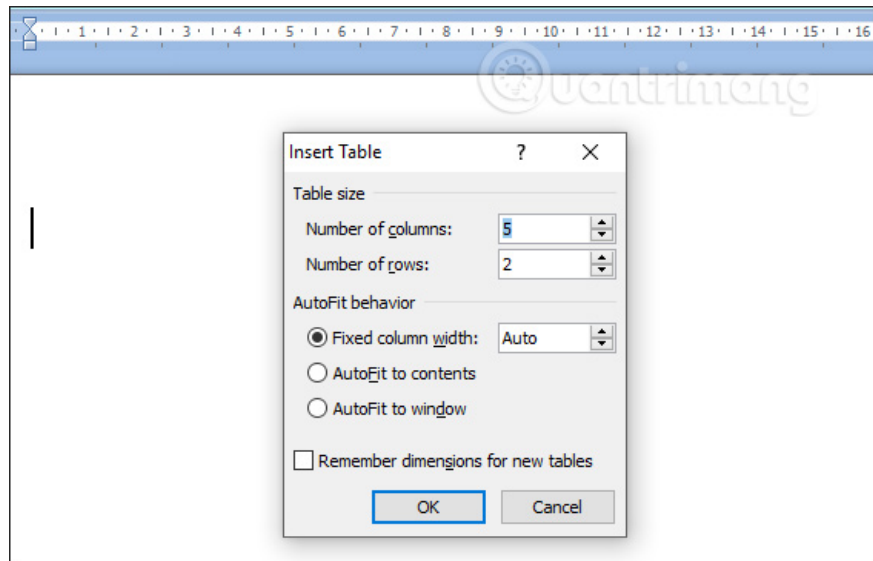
1 · 2 · 3 · 4 · 5 · 6 · 7 · 8 · 9 · 10 · 11 · 12 · 13 · 14 · 15 · 16

Quantrimang

Insert Table ? X

Table size

Number of columns: 5

Number of rows: 2

AutoFit behavior

Fixed column width: Auto

AutoFit to contents

AutoFit to window

Remember dimensions for new tables

OK

Cancel